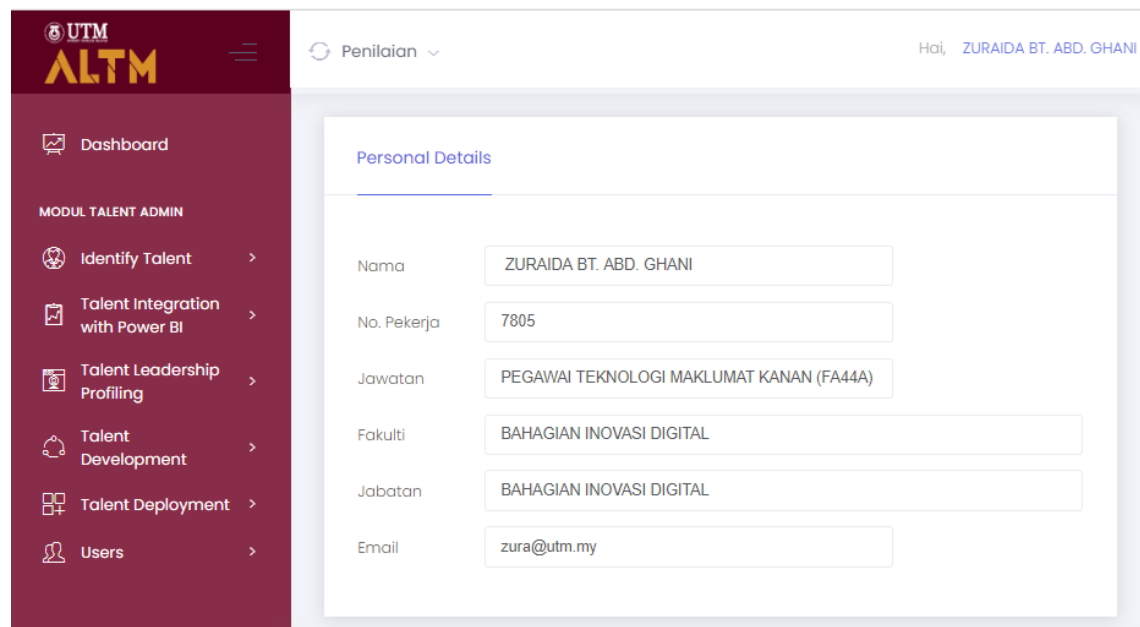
UTM
ALTM

Penilaian

Hai, ZURAIDA BT. ABD. GHANI

Dashboard

MODUL TALENT ADMIN

Identify Talent

Talent Integration with Power BI

Talent Leadership Profiling

Talent Development

Talent Deployment

Users

Personal Details

Nama ZURAIDA BT. ABD. GHANI

No. Pekerja 7805

Jawatan PEGAWAI TEKNOLOGI MAKLUMAT KANAN (FA44A)

Fakulti BAHAGIAN INOVASI DIGITAL

Jabatan BAHAGIAN INOVASI DIGITAL

Email zura@utm.my